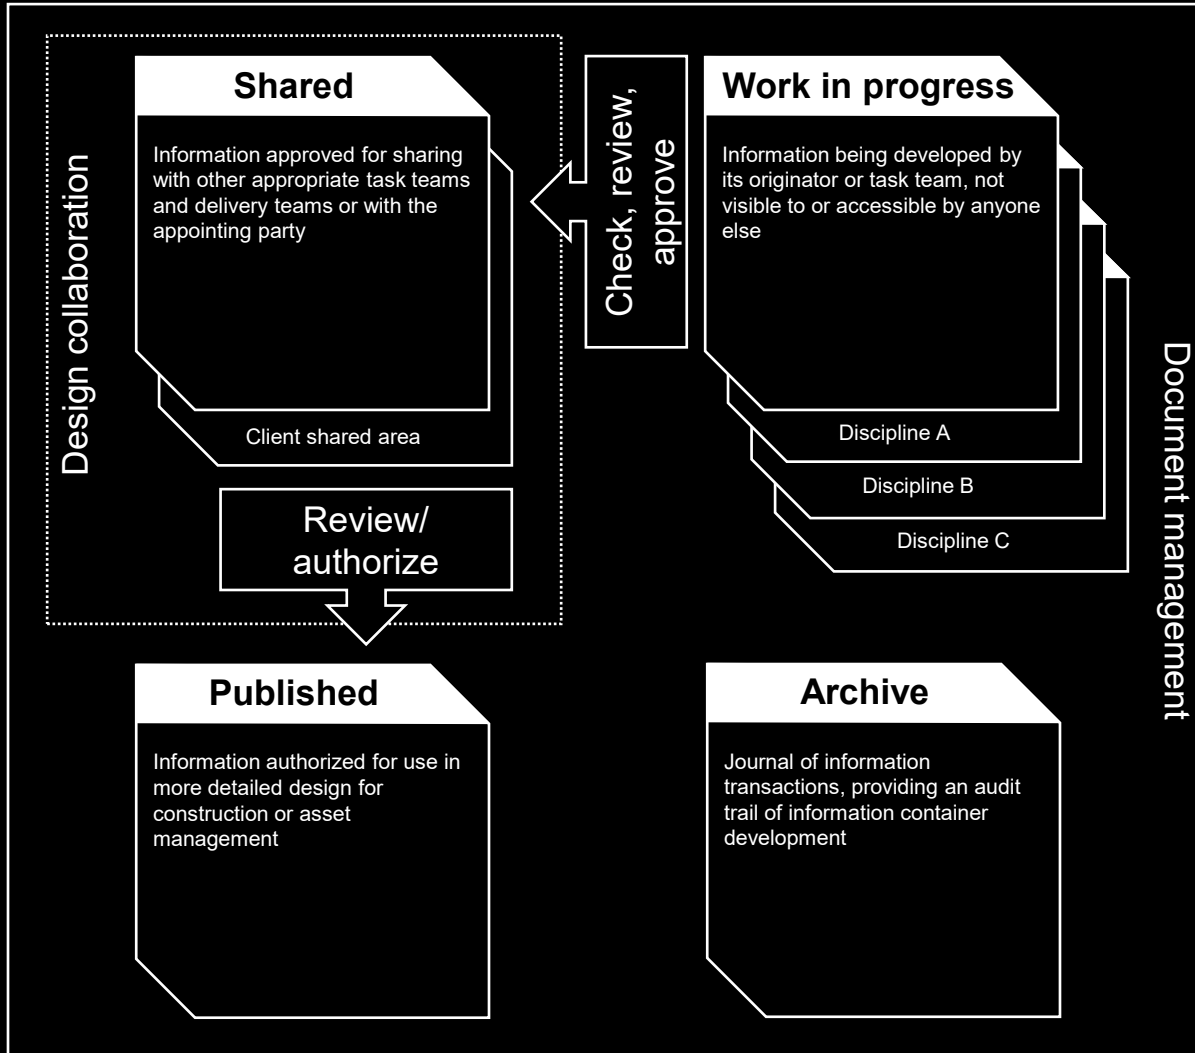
Design collaboration

Shared

Information approved for sharing with other appropriate task teams and delivery teams or with the appointing party

Client shared area

Check, review, approve

Work in progress

Information being developed by its originator or task team, not visible to or accessible by anyone else

Discipline A

Discipline B

Discipline C

Document management

Review/ authorize

Published

Information authorized for use in more detailed design for construction or asset management

Archive

Journal of information transactions, providing an audit trail of information container development